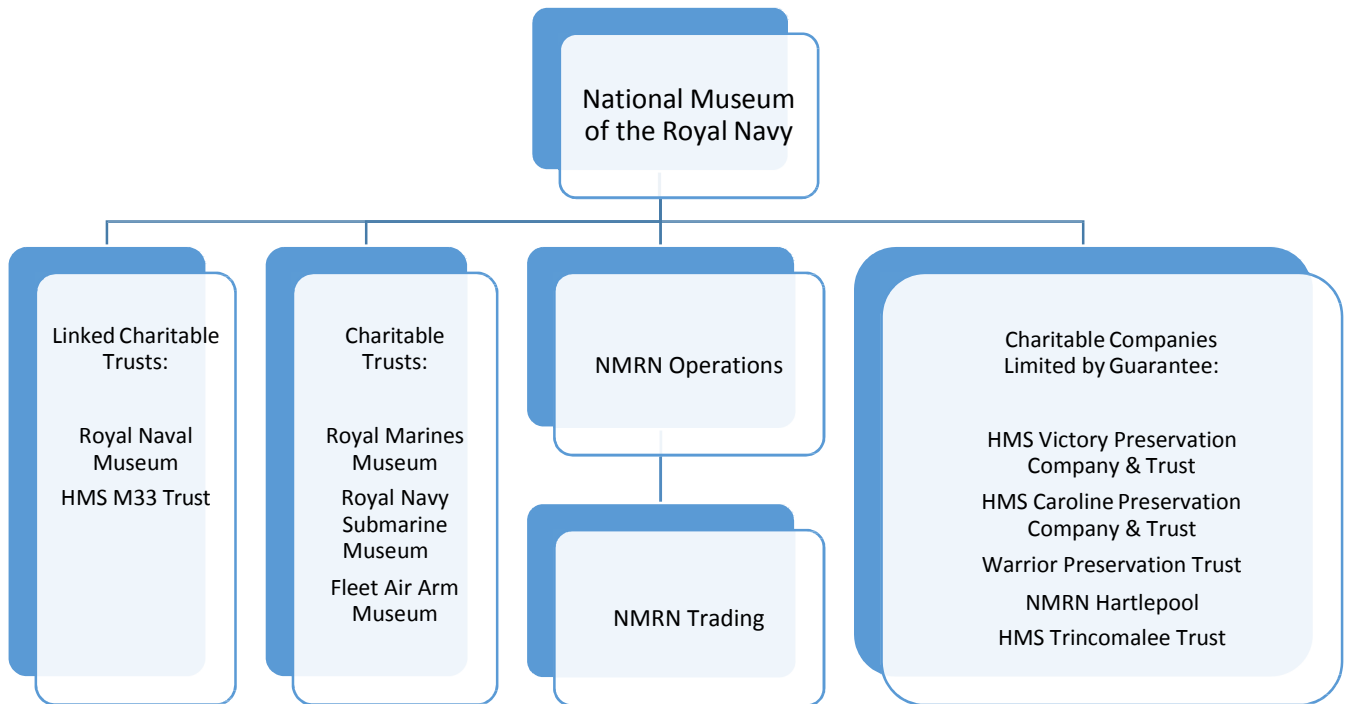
National Museum of the Royal Navy

Linked Charitable Trusts:

Royal Naval Museum

HMS M33 Trust

Charitable Trusts:

Royal Marines Museum

Royal Navy Submarine Museum

Fleet Air Arm Museum

NMRN Operations

NMRN Trading

Charitable Companies Limited by Guarantee:

HMS Victory Preservation Company & Trust

HMS Caroline Preservation Company & Trust

Warrior Preservation Trust

NMRN Hartlepool

HMS Trincomalee Trust